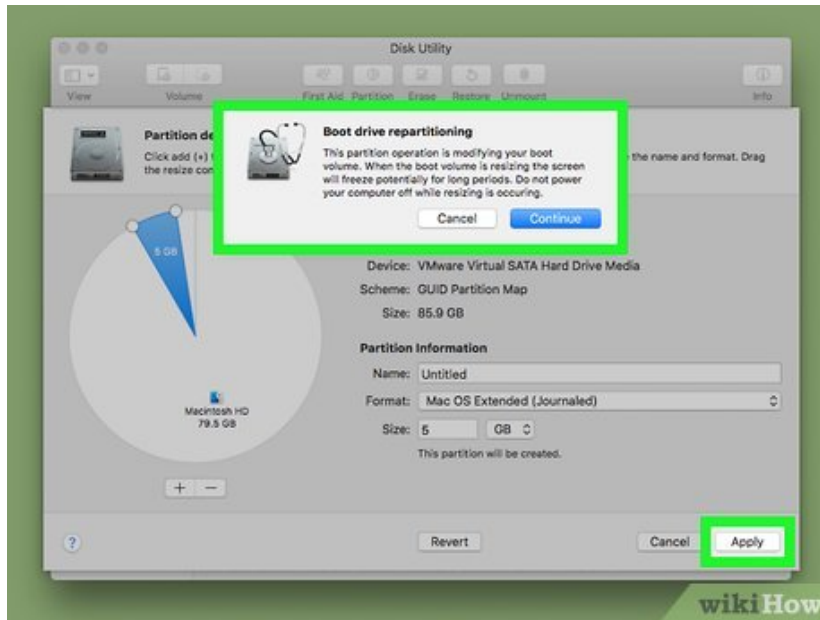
Disk Utility

View Volume First Aid Partition Erase Restore Unmount Info

Partition de

Click add (+) t the name and format. Drag the resize con

Boot drive repartitioning

This partition operation is modifying your boot volume. When the boot volume is resizing the screen will freeze potentially for long periods. Do not power your computer off while resizing is occuring.

Cancel Continue

5 GB

Macintosh HD
79.5 GB

Device: VMware Virtual SATA Hard Drive Media
Scheme: GUID Partition Map
Size: 85.9 GB

Partition Information

Name: Untitled
Format: Mac OS Extended (Journaled)
Size: 5 GB

This partition will be created.

+ −

?

Revert

Cancel Apply

wikiHow